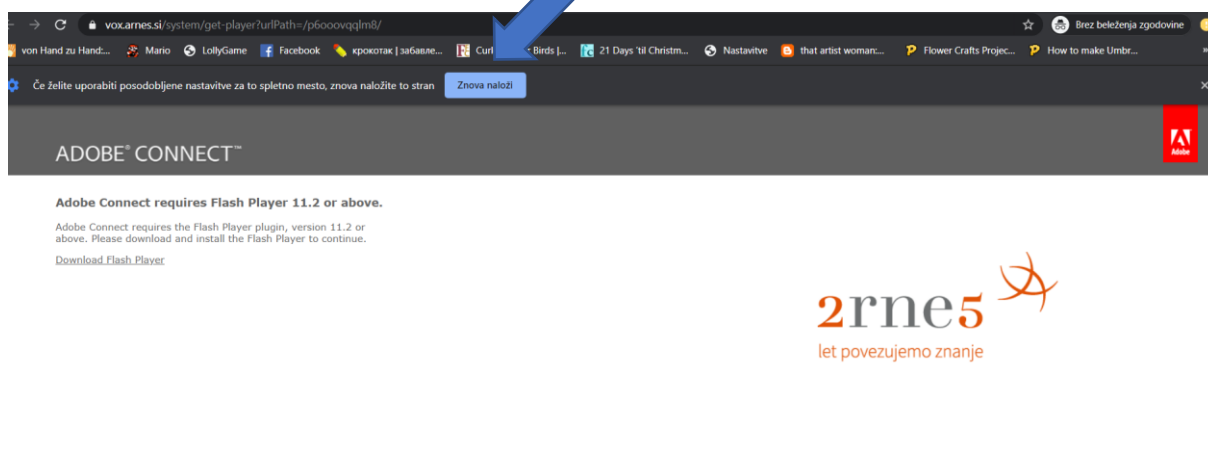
vox.arnes.si/system/get-player?urlPath=/p6ooovqqlm8/

Brez beleženja zgodovine

von Hand zu Hand:... Mario LollyGame Facebook крокотак | забавле... Curl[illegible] Birds |... 21 Days 'til Christm... Nastavitve that artist woman:... Flower Crafts Projec... How to make Umbr...

Če želite uporabiti posodobljene nastavitve za to spletno mesto, znova naložite to stran

Znova naloži

ADOBE® CONNECT™

Adobe

Adobe Connect requires Flash Player 11.2 or above.

Adobe Connect requires the Flash Player plugin, version 11.2 or above. Please download and install the Flash Player to continue.

Download Flash Player

2rne5

let povezujemo znanje